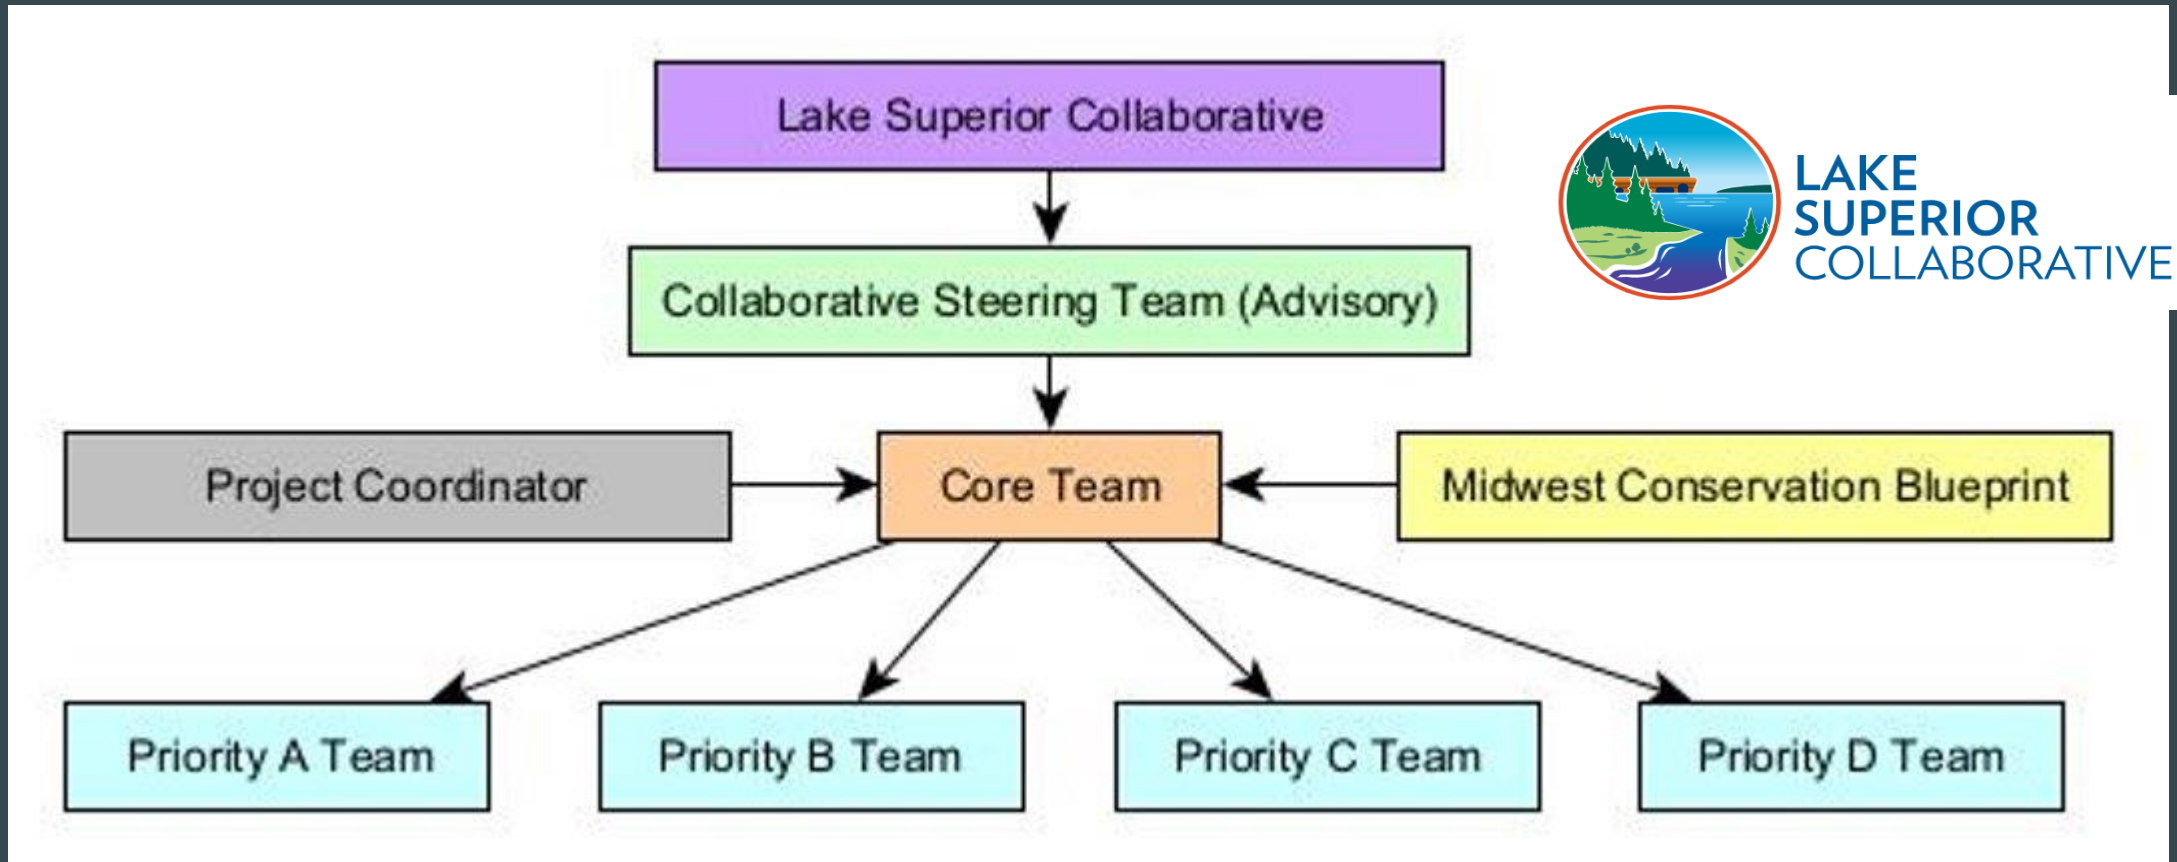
Lake Superior Collaborative

LAKE SUPERIOR COLLABORATIVE

Collaborative Steering Team (Advisory)

Project Coordinator

Core Team

Midwest Conservation Blueprint

Priority A Team

Priority B Team

Priority C Team

Priority D Team